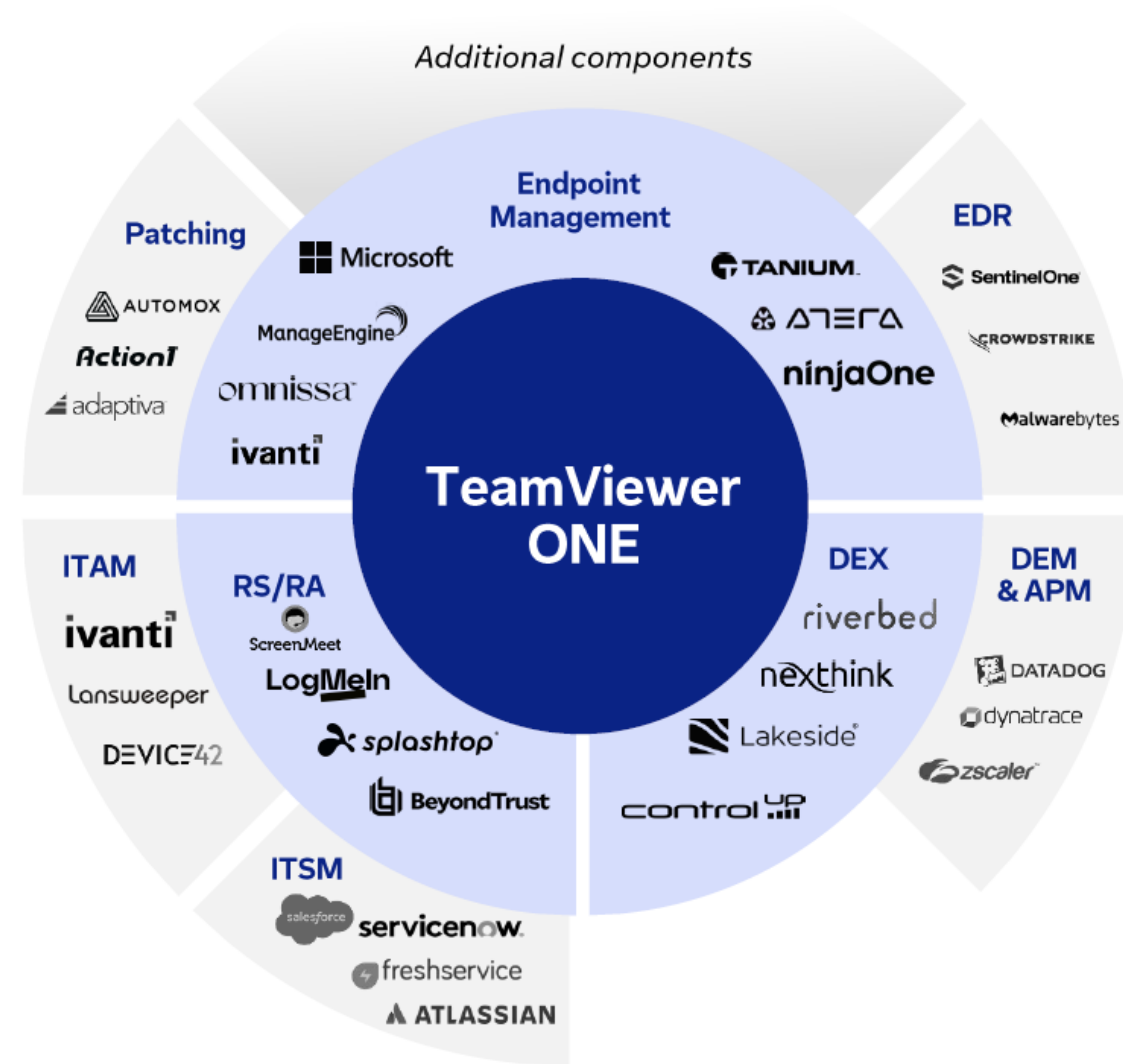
Additional components

Endpoint Management

Microsoft
ManageEngine
omnissa
ivanti
TANIUM
ATERA
ninjaOne

Patching
AUTOMOX
Action1
adaptiva

EDR
SentinelOne
CROWDSTRIKE
Malwarebytes

TeamViewer ONE

RS/RA
ScreenMeet
LogMeIn
splashtop
BeyondTrust

DEX
riverbed
nexthink
Lakeside
control UP

ITAM
ivanti
Lansweeper
DEVICE42

DEM & APM
DATADOG
dynatrace
zscaler

ITSM
salesforce
servicenow
freshservice
ATLASSIAN